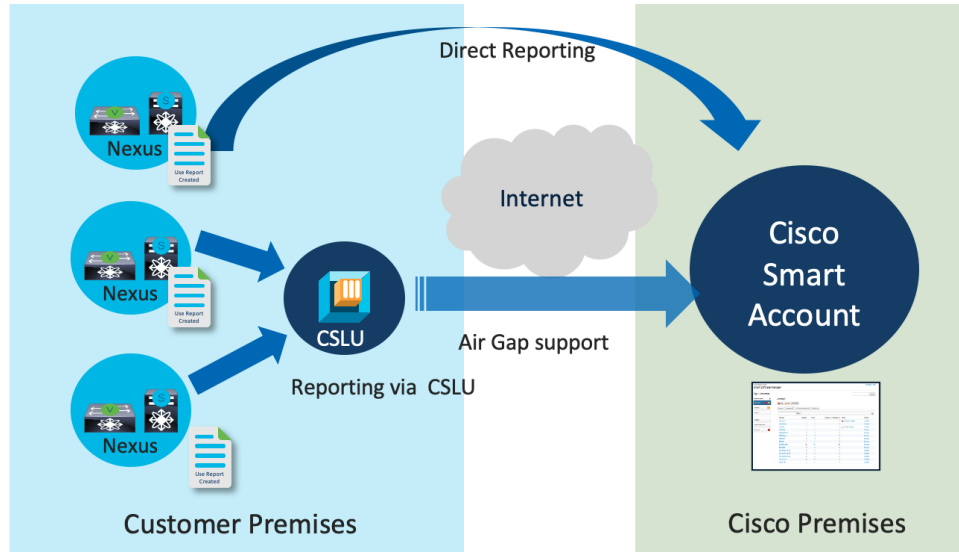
Direct Reporting

Nexus

Use Report Created

Internet

Nexus

Use Report Created

CSLU

Cisco Smart Account

Air Gap support

Reporting via CSLU

Nexus

Use Report Created

Customer Premises

Cisco Premises